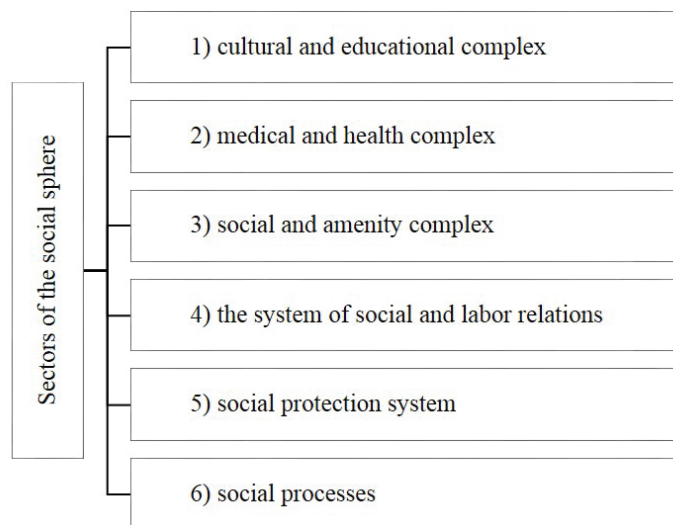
Sectors of the social sphere

1) cultural and educational complex

2) medical and health complex

3) social and amenity complex

4) the system of social and labor relations

5) social protection system

6) social processes